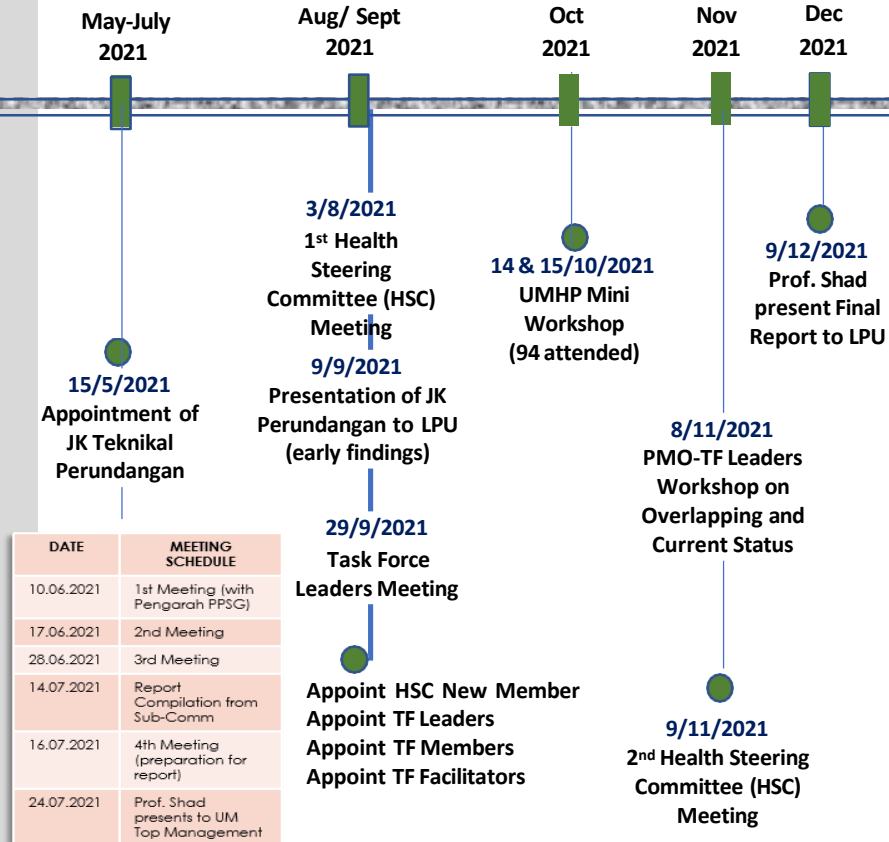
May-July 2021

Aug/ Sept 2021

Oct 2021

Nov 2021

Dec 2021

15/5/2021
Appointment of JK Teknikal Perundangan

| DATE | MEETING SCHEDULE |
|---|---|
| 10.06.2021 | 1st Meeting (with Pengarah PPSG) |
| 17.06.2021 | 2nd Meeting |
| 28.06.2021 | 3rd Meeting |
| 14.07.2021 | Report Compilation from Sub-Comm |
| 16.07.2021 | 4th Meeting (preparation for report) |
| 24.07.2021 | Prof. Shad presents to UM Top Management |

3/8/2021
1$^{st}$ Health Steering Committee (HSC) Meeting

9/9/2021
Presentation of JK Perundangan to LPU (early findings)

29/9/2021
Task Force Leaders Meeting

Appoint HSC New Member
Appoint TF Leaders
Appoint TF Members
Appoint TF Facilitators

14 & 15/10/2021
UMHP Mini Workshop
(94 attended)

8/11/2021
PMO-TF Leaders Workshop on Overlapping and Current Status

9/11/2021
2$^{nd}$ Health Steering Committee (HSC) Meeting

9/12/2021
Prof. Shad present Final Report to LPU